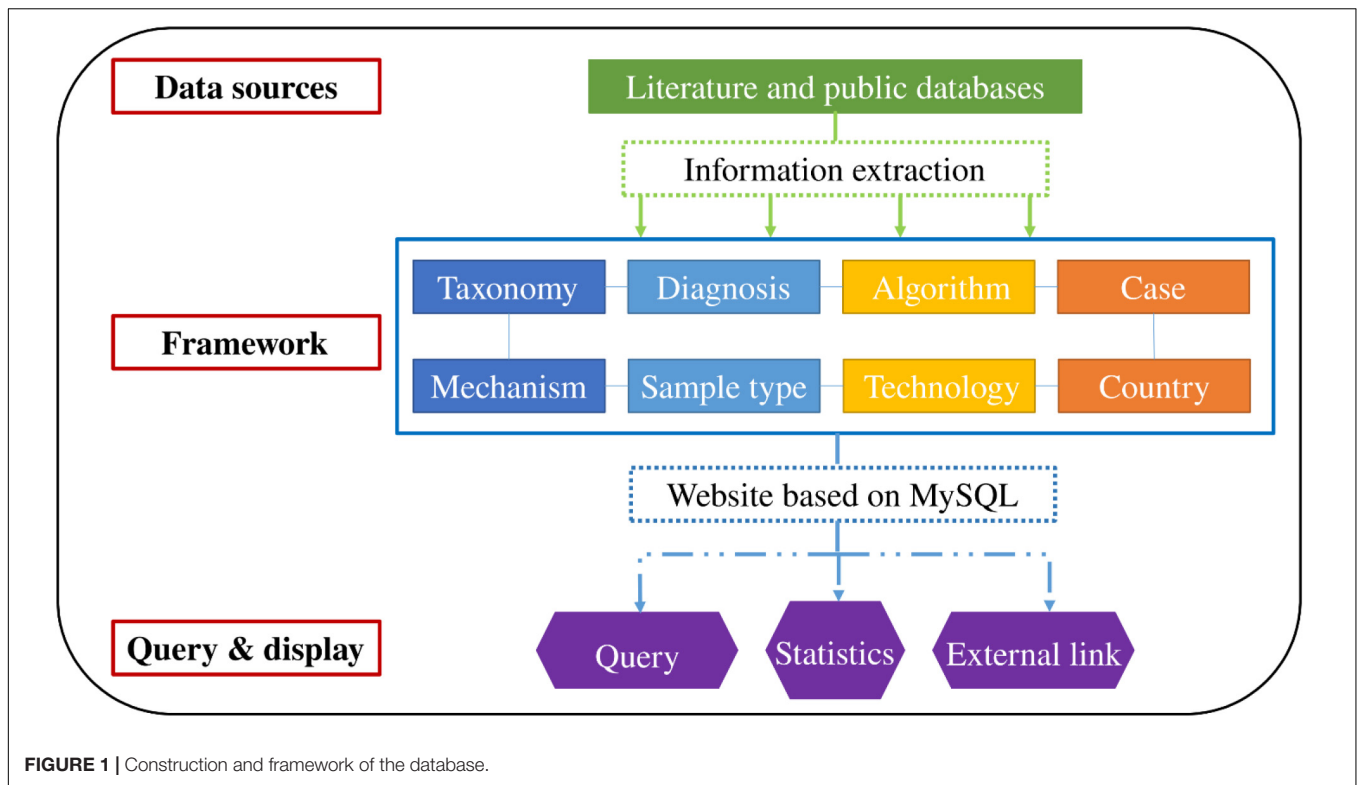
Data sources

Literature and public databases

Information extraction

Framework

Taxonomy

Diagnosis

Algorithm

Case

Mechanism

Sample type

Technology

Country

Website based on MySQL

Query & display

Query

Statistics

External link

**FIGURE 1 |** Construction and framework of the database.